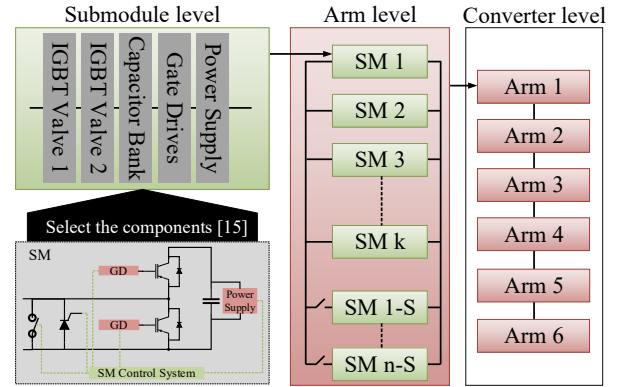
Submodule level

IGBT Valve 1
IGBT Valve 2
Capacitor Bank
Gate Drives
Power Supply

Select the components [15]

SM
GD
GD
Power Supply
SM Control System

Arm level

SM 1
SM 2
SM 3
SM k
SM 1-S
SM n-S

Converter level

Arm 1
Arm 2
Arm 3
Arm 4
Arm 5
Arm 6